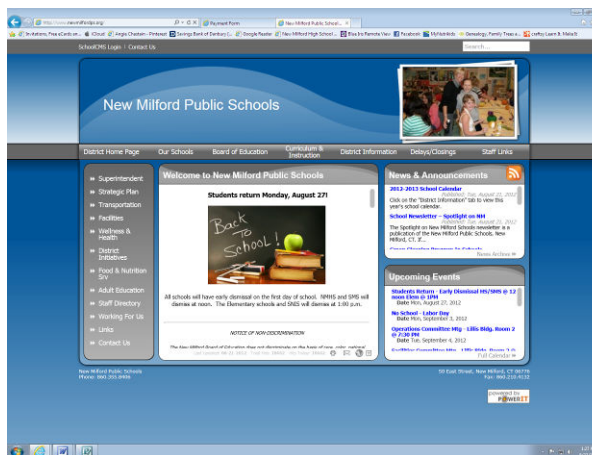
http://www.newmilfordps.org

Payment Form

New Milford Public Schoo...

Invitations, Free eCards an...  iCloud  Angie Chastain - Pinterest  Savings Bank of Danbury (...  Google Reader  New Milford High School ...  Bliss to Remote View  Facebook  MyKidsKids  Genealogy, Family Trees a...  craftzy Learn It. Make It

SchoolCMS Login | Contact Us

Search...

New Milford Public Schools

District Home Page | Our Schools | Board of Education | Curriculum & Instruction | District Information | Delays/Closings | Staff Links

Superintendent
Strategic Plan
Transportation
Facilities
Wellness & Health
District Initiatives
Food & Nutrition Srv
Adult Education
Staff Directory
Working For Us
Links
Contact Us

Welcome to New Milford Public Schools

Students return Monday, August 27!

Back To School!

All schools will have early dismissal on the first day of school. NMHS and SMS will dismiss at noon. The Elementary schools and SNIS will dismiss at 1:00 p.m.

NOTICE OF NON-DISCRIMINATION

The New Milford Board of Education does not discriminate on the basis of race, color, national

Last Updated: 08-21-2012 | Total Hits: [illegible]

News & Announcements

2012-2013 School Calendar
Published: Tue, August 21, 2012
Click on the "District Information" tab to view this year's school calendar.

School Newsletter – Spotlight on NM
Published: Tue, August 21, 2012
The Spotlight on New Milford Schools newsletter is a publication of the New Milford Public Schools, New Milford, CT. It...

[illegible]

News Archive »

Upcoming Events

Students Return - Early Dismissal MS/SMS @ 12 noon Elem @ 1PM
Date Mon, August 27, 2012

No School - Labor Day
Date Mon, September 3, 2012

Operations Committee Mtg - Lillis Bldg, Room 2 @ 7:30 PM
Date Tue, September 4, 2012

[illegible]

Full Calendar »

New Milford Public Schools
Phone: 860-355-8406

50 East Street, New Milford, CT 06776
Fax: 860-210-4132

powered by POWERIT